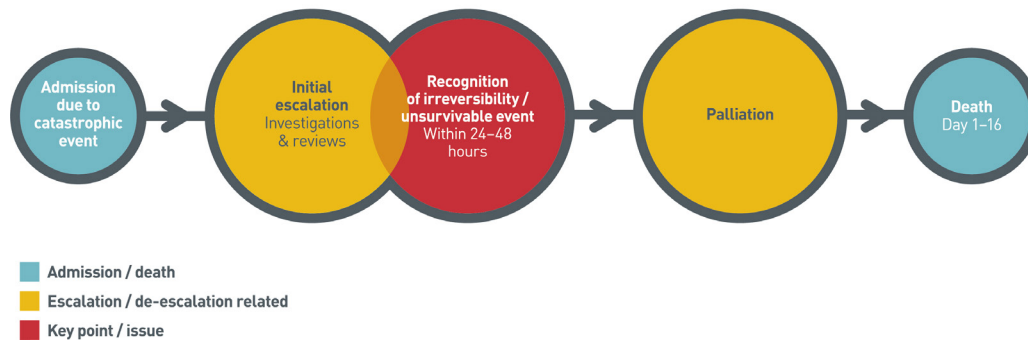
Admission due to catastrophic event

Initial escalation
Investigations & reviews

Recognition of irreversibility / unsurvivable event
Within 24–48 hours

Palliation

Death
Day 1–16

Admission / death
Escalation / de-escalation related
Key point / issue